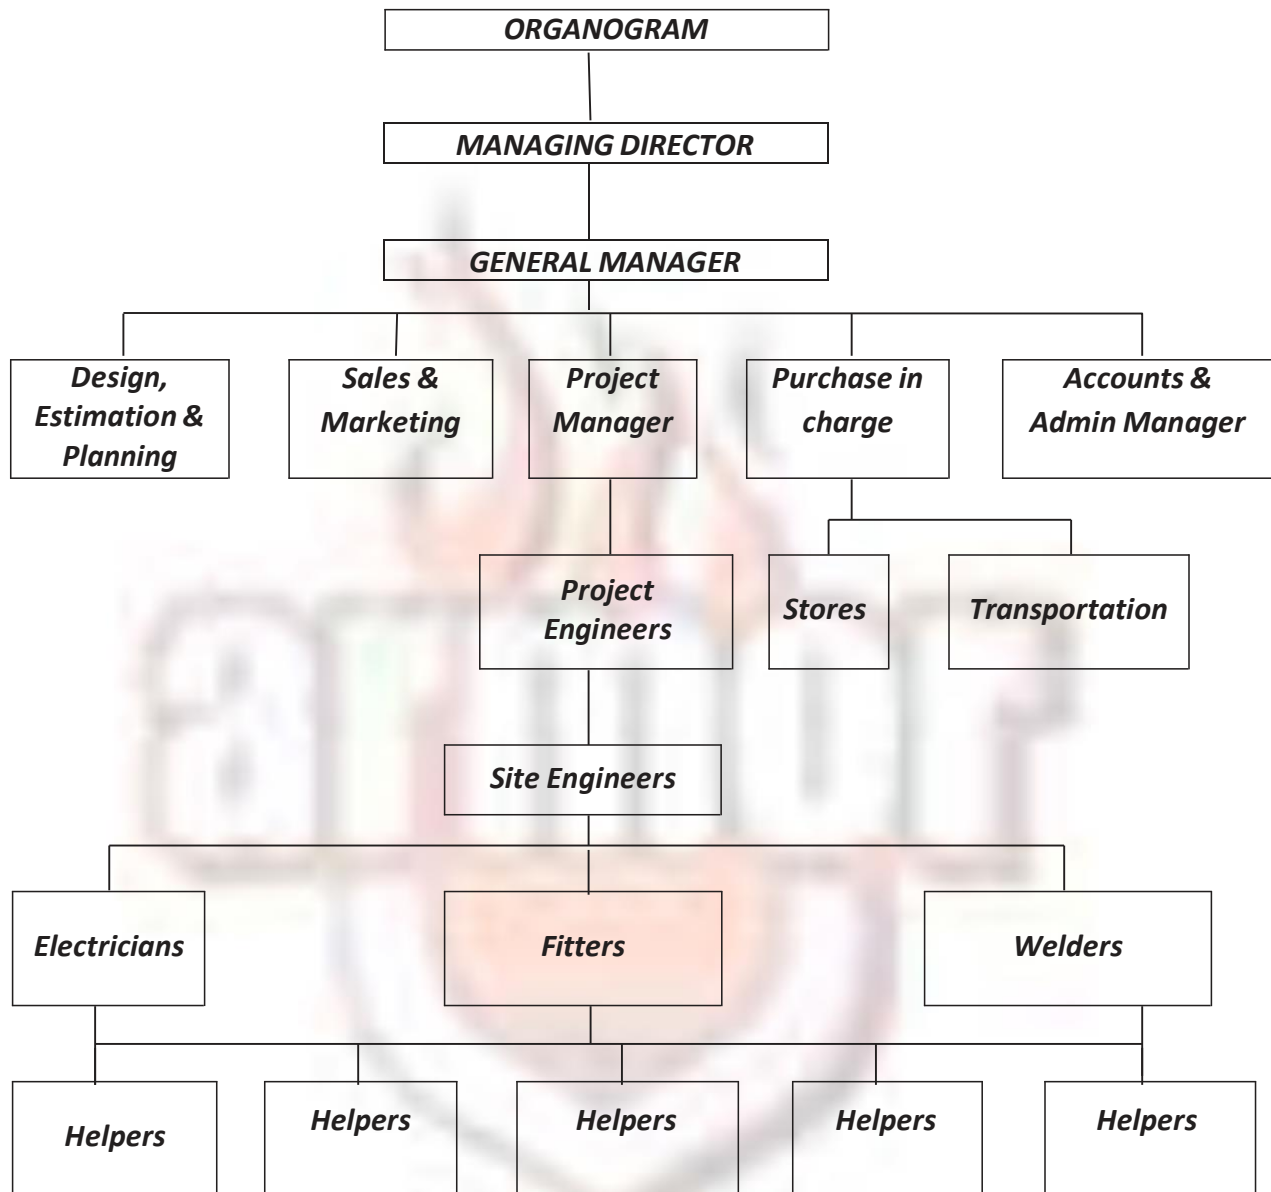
ORGANOGRAM

MANAGING DIRECTOR

GENERAL MANAGER

Design, Estimation & Planning

Sales & Marketing

Project Manager

Purchase in charge

Accounts & Admin Manager

Project Engineers

Stores

Transportation

Site Engineers

Electricians

Fitters

Welders

Helpers

Helpers

Helpers

Helpers

Helpers